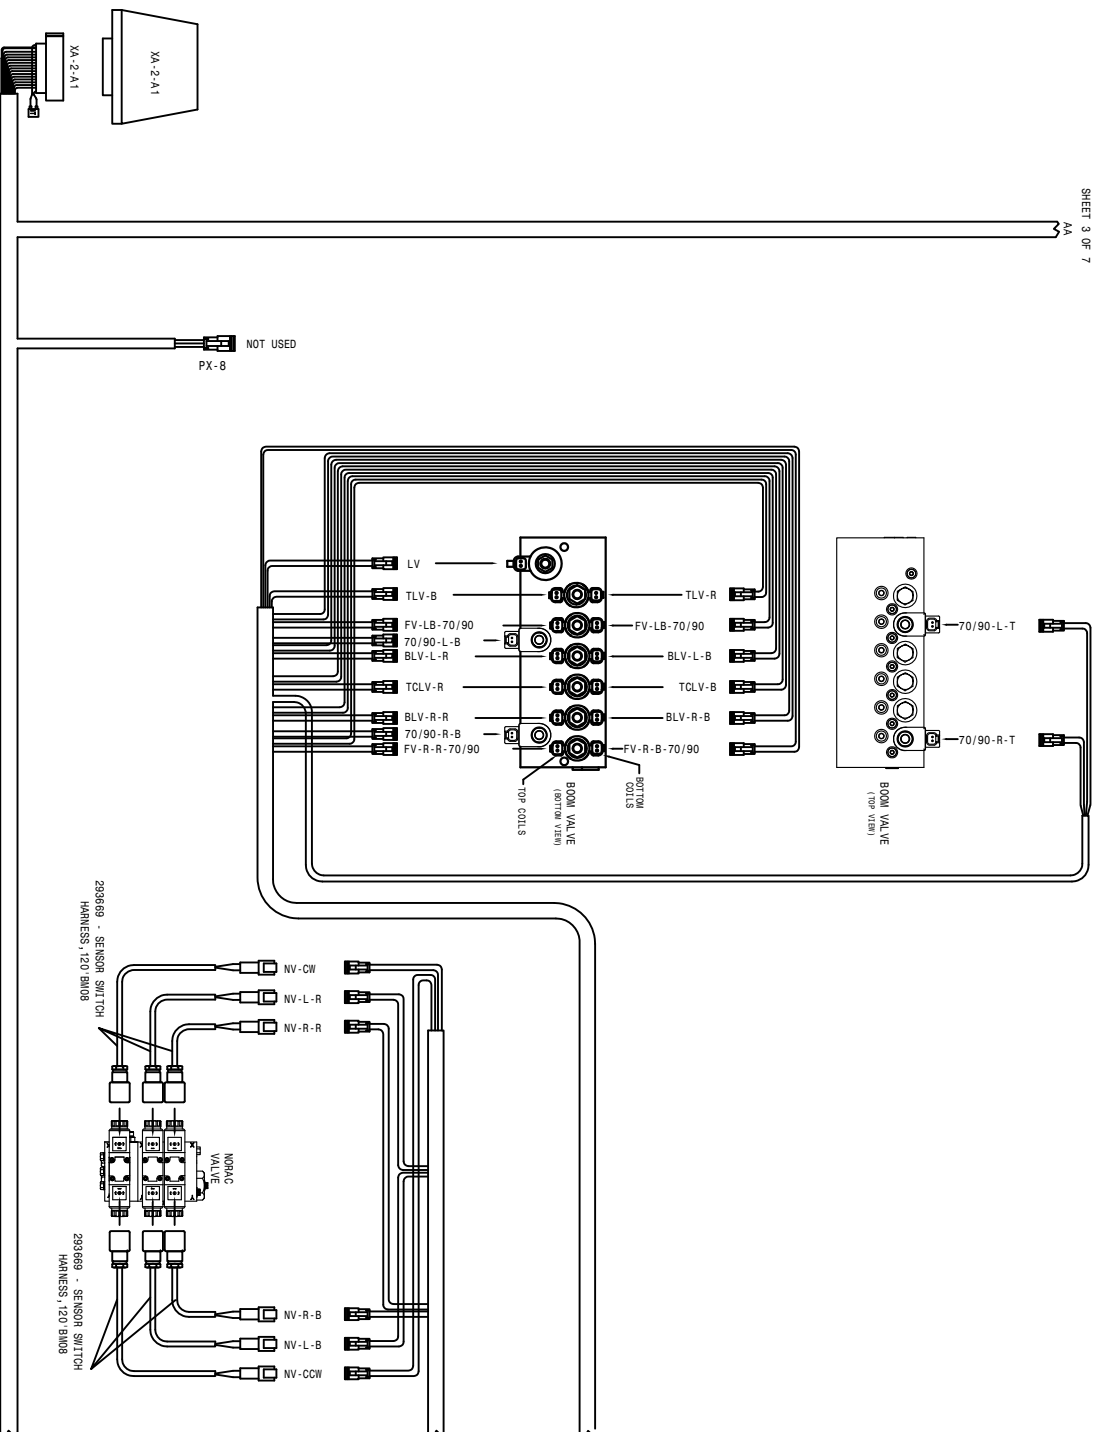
XA-2-A1
XA-2-A1

SHEET 3 OF 7
AA

NOT USED
PX-8

LV
TLV-B
TLV-R
FV-LB-70/90
FV-LB-70/90
70/90-L-B
BLV-L-R
BLV-L-B
TCLV-R
TCLV-B
BLV-R-R
BLV-R-B
70/90-R-B
FV-R-R-70/90
FV-R-B-70/90
TOP COILS
BOOM VALVE (BOTTOM VIEW)
BOTTOM COILS

70/90-L-T
70/90-R-T
BOOM VALVE (TOP VIEW)

293669 - SENSOR SWITCH HARNESS,120'BM08
NV-CW
NV-L-R
NV-R-R
NORAC VALVE
293669 - SENSOR SWITCH HARNESS,120'BM08
NV-R-B
NV-L-B
NV-CCW